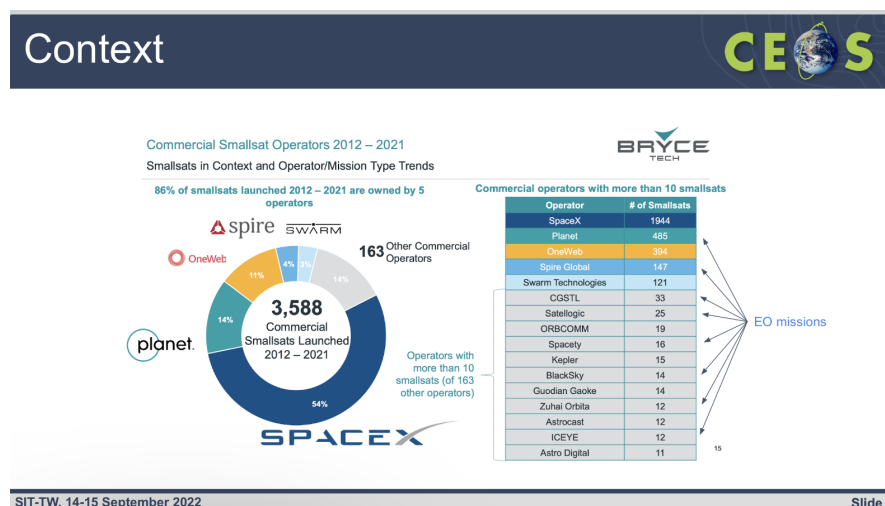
Context

CEOS

Commercial Smallsat Operators 2012 – 2021

Smallsats in Context and Operator/Mission Type Trends

BRYCE TECH

86% of smallsats launched 2012 – 2021 are owned by 5 operators

spire SWARM

OneWeb

planet.

163 Other Commercial Operators

3,588 Commercial Smallsats Launched 2012 – 2021

54%

14%

11%

4%

3%

14%

SPACEX

Operators with more than 10 smallsats (of 163 other operators)

Commercial operators with more than 10 smallsats

| Operator | # of Smallsats |
|---|---|
| SpaceX | 1944 |
| Planet | 485 |
| OneWeb | 394 |
| Spire Global | 147 |
| Swarm Technologies | 121 |
| CGSTL | 33 |
| Satellogic | 25 |
| ORBCOMM | 19 |
| Spacety | 16 |
| Kepler | 15 |
| BlackSky | 14 |
| Guodian Gaoke | 14 |
| Zuhai Orbita | 12 |
| Astrocast | 12 |
| ICEYE | 12 |
| Astro Digital | 11 |

EO missions

15

SIT-TW, 14-15 September 2022

Slide